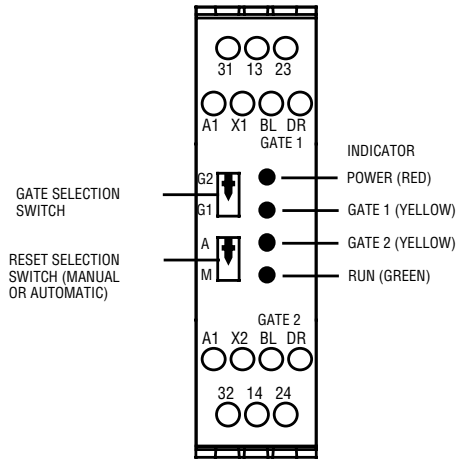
31 13 23

A1 X1 BL DR
GATE 1

INDICATOR

GATE SELECTION SWITCH

G2
G1

POWER (RED)

GATE 1 (YELLOW)

RESET SELECTION SWITCH (MANUAL OR AUTOMATIC)

A
M

GATE 2 (YELLOW)

RUN (GREEN)

GATE 2
A1 X2 BL DR

32 14 24